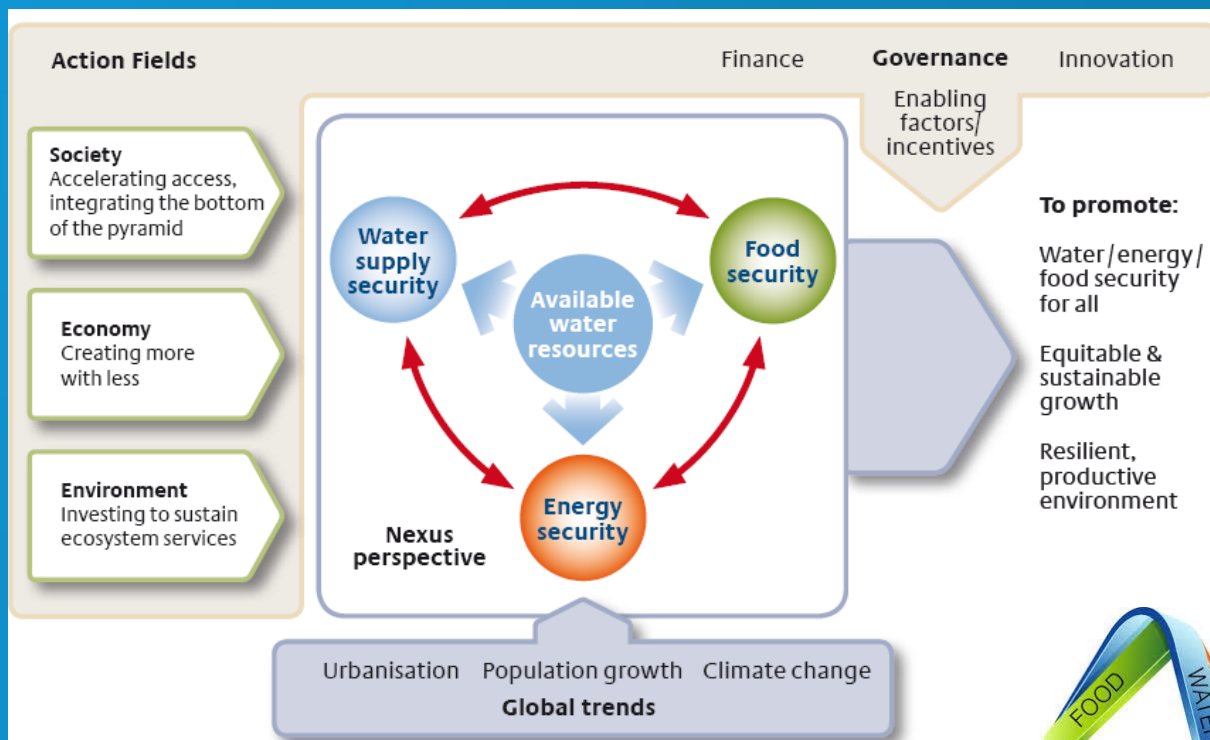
Action Fields

Finance

Governance

Innovation

Enabling factors/ incentives

Society
Accelerating access, integrating the bottom of the pyramid

Economy
Creating more with less

Environment
Investing to sustain ecosystem services

Water supply security

Food security

Available water resources

Energy security

Nexus perspective

To promote:

Water / energy / food security for all

Equitable & sustainable growth

Resilient, productive environment

Urbanisation

Population growth

Climate change

Global trends

FOOD

WATE